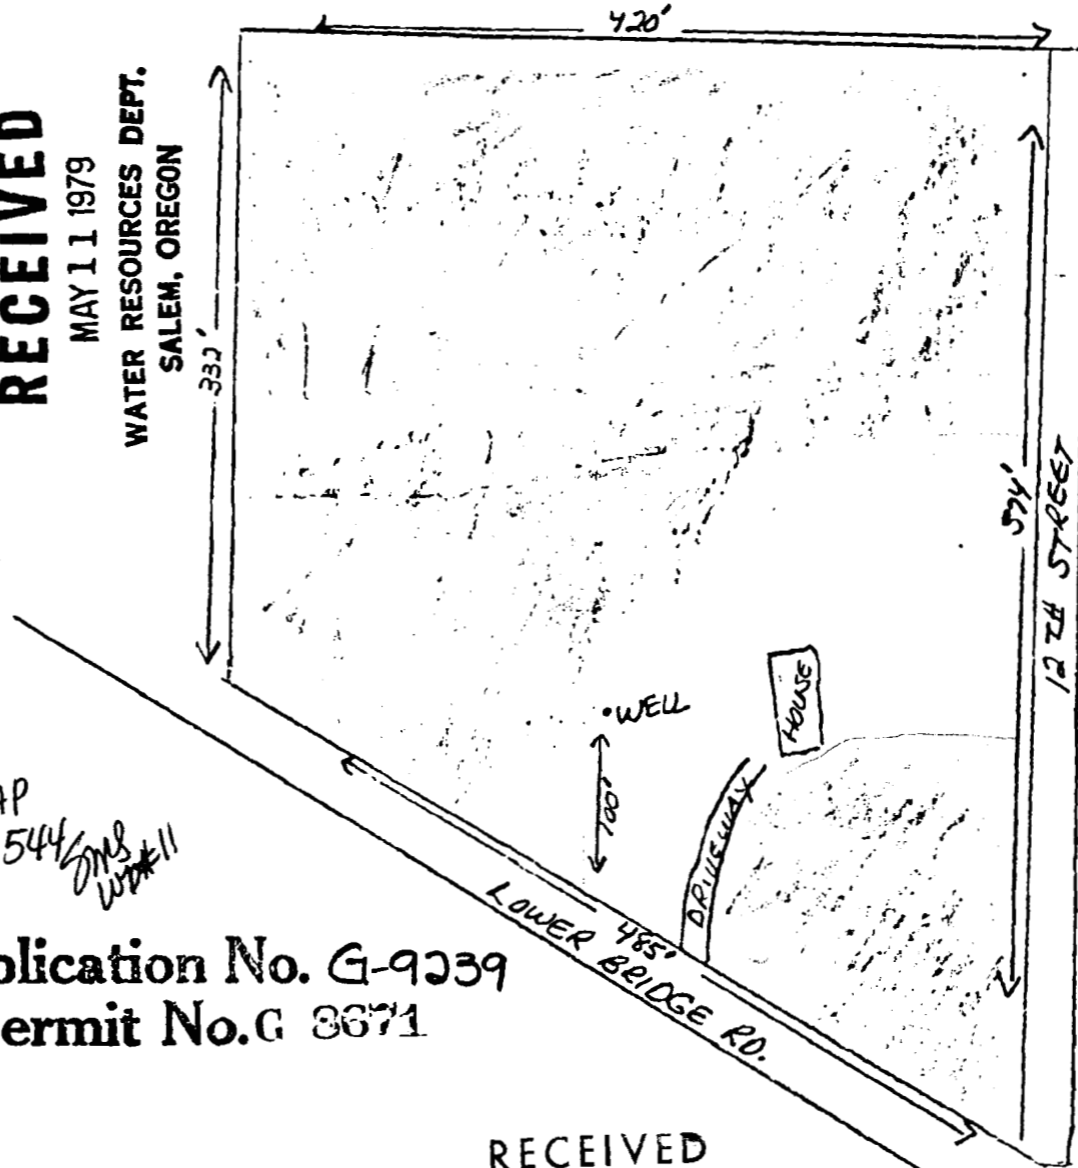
RECEIVED
MAY 11 1979
WATER RESOURCES DEPT.
SALEM, OREGON

420'

333'

394'

12 TH STREET

HOUSE

•WELL

100'

DRIVEWAY

485'

LOWER BRIDGE RD.

AP
544/SMS
WD#11

plication No. G-9239
ermit No. G 8671

RECEIVED